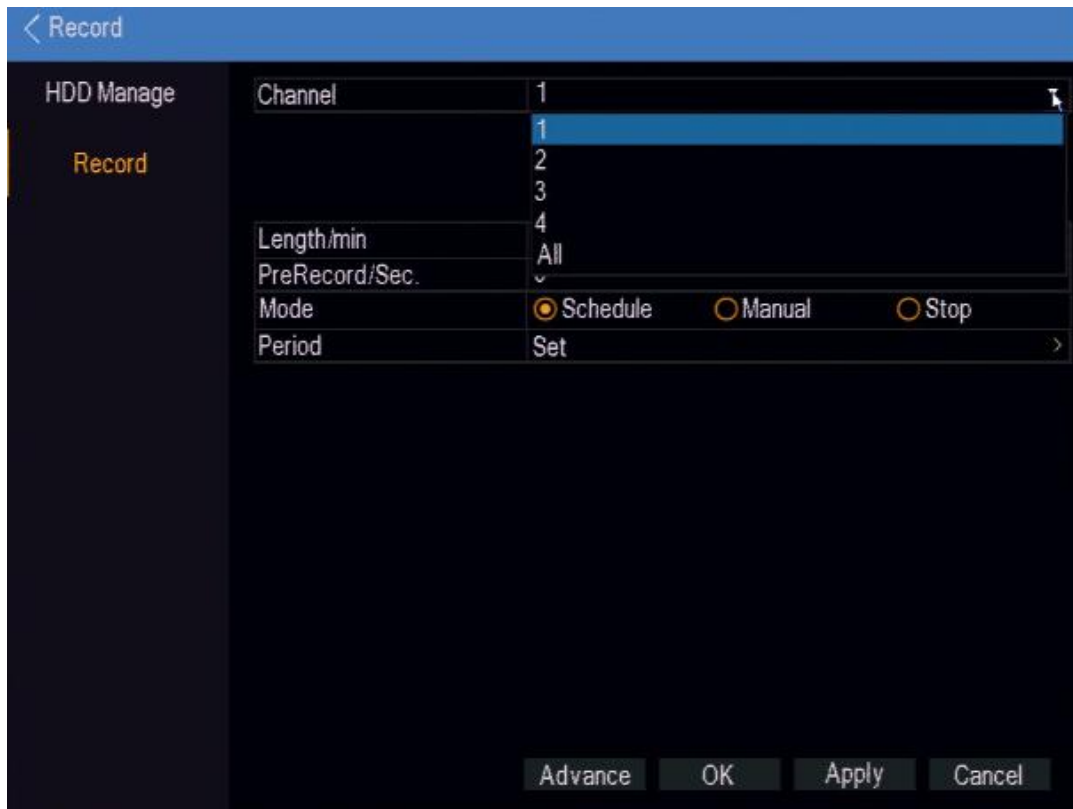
< Record

HDD Manage

Record

| Channel | 1 |
|---|---|
| | 1 |
| | 2 |
| | 3 |
| | 4 |
| | All |
| Length/min | |
| PreRecord/Sec. | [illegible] |
| Mode | Schedule  Manual  Stop |
| Period | Set > |

Advance OK Apply Cancel